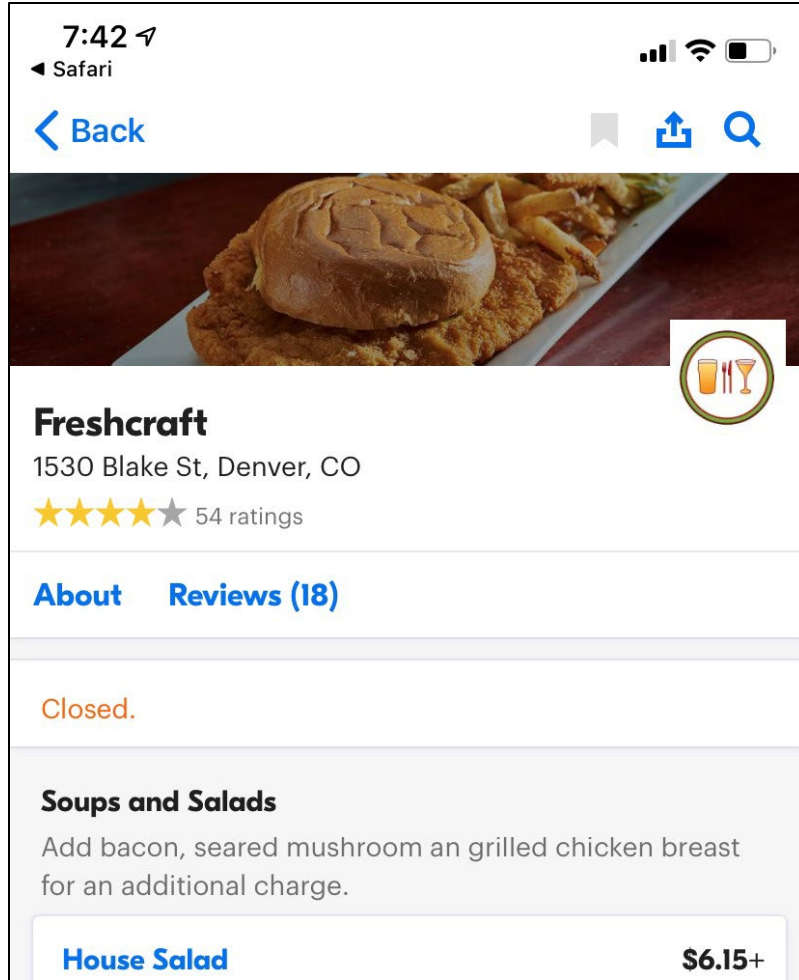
7:42
◀ Safari

< Back

Freshcraft
1530 Blake St, Denver, CO
★★★★★ 54 ratings

About Reviews (18)

Closed.

Soups and Salads
Add bacon, seared mushroom an grilled chicken breast for an additional charge.

House Salad $6.15+